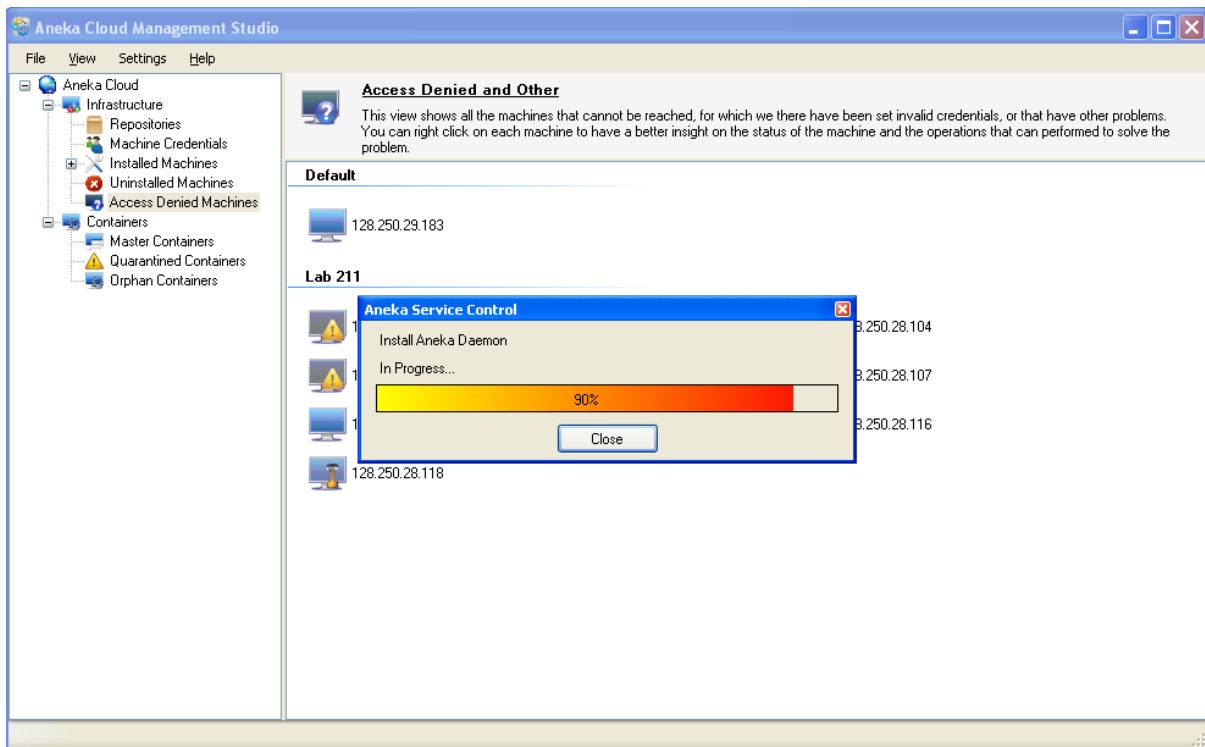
Aneka Cloud Management Studio

File View Settings Help

Aneka Cloud
Infrastructure
Repositories
Machine Credentials
Installed Machines
Uninstalled Machines
Access Denied Machines
Containers
Master Containers
Quarantined Containers
Orphan Containers

Access Denied and Other

This view shows all the machines that cannot be reached, for which we there have been set invalid credentials, or that have other problems. You can right click on each machine to have a better insight on the status of the machine and the operations that can performed to solve the problem.

Default

128.250.29.183

Lab 211

1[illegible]

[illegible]3.250.28.104

1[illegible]

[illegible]3.250.28.107

1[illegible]

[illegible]3.250.28.116

128.250.28.118

Aneka Service Control

Install Aneka Daemon

In Progress...

90%

Close